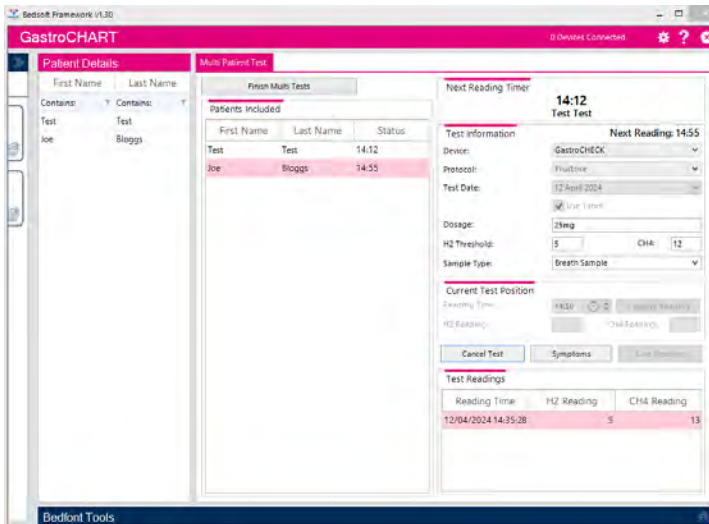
Bedsoft Framework V1.30

GastroCHART

0 Devices Connected

Patient Details

| First Name | Last Name |
|---|---|
| Contains: | Contains: |
| Test | Test |
| Joe | Bloggs |

Multi Patient Test

Finish Multi Tests

Patients Included

| First Name | Last Name | Status |
|---|---|---|
| Test | Test | 14:12 |
| Joe | Bloggs | 14:55 |

Next Reading Timer

14:12
Test Test

Test Information

Next Reading: 14:55

Device: GastroCHECK

Protocol: Fructose

Test Date: 12 April 2024

Use Latest

Dosage: 25mg

H2 Threshold: 5 CH4: 12

Sample Type: Breath Sample

Current Test Position

Reading Time: 14:55

Capture Reading

H2 Reading: CH4 Reading:

Cancel Test

Symptoms

Save Readings

Test Readings

| Reading Time | H2 Reading | CH4 Reading |
|---|---|---|
| 12/04/2024 14:35:28 | 5 | 13 |

Bedfont Tools